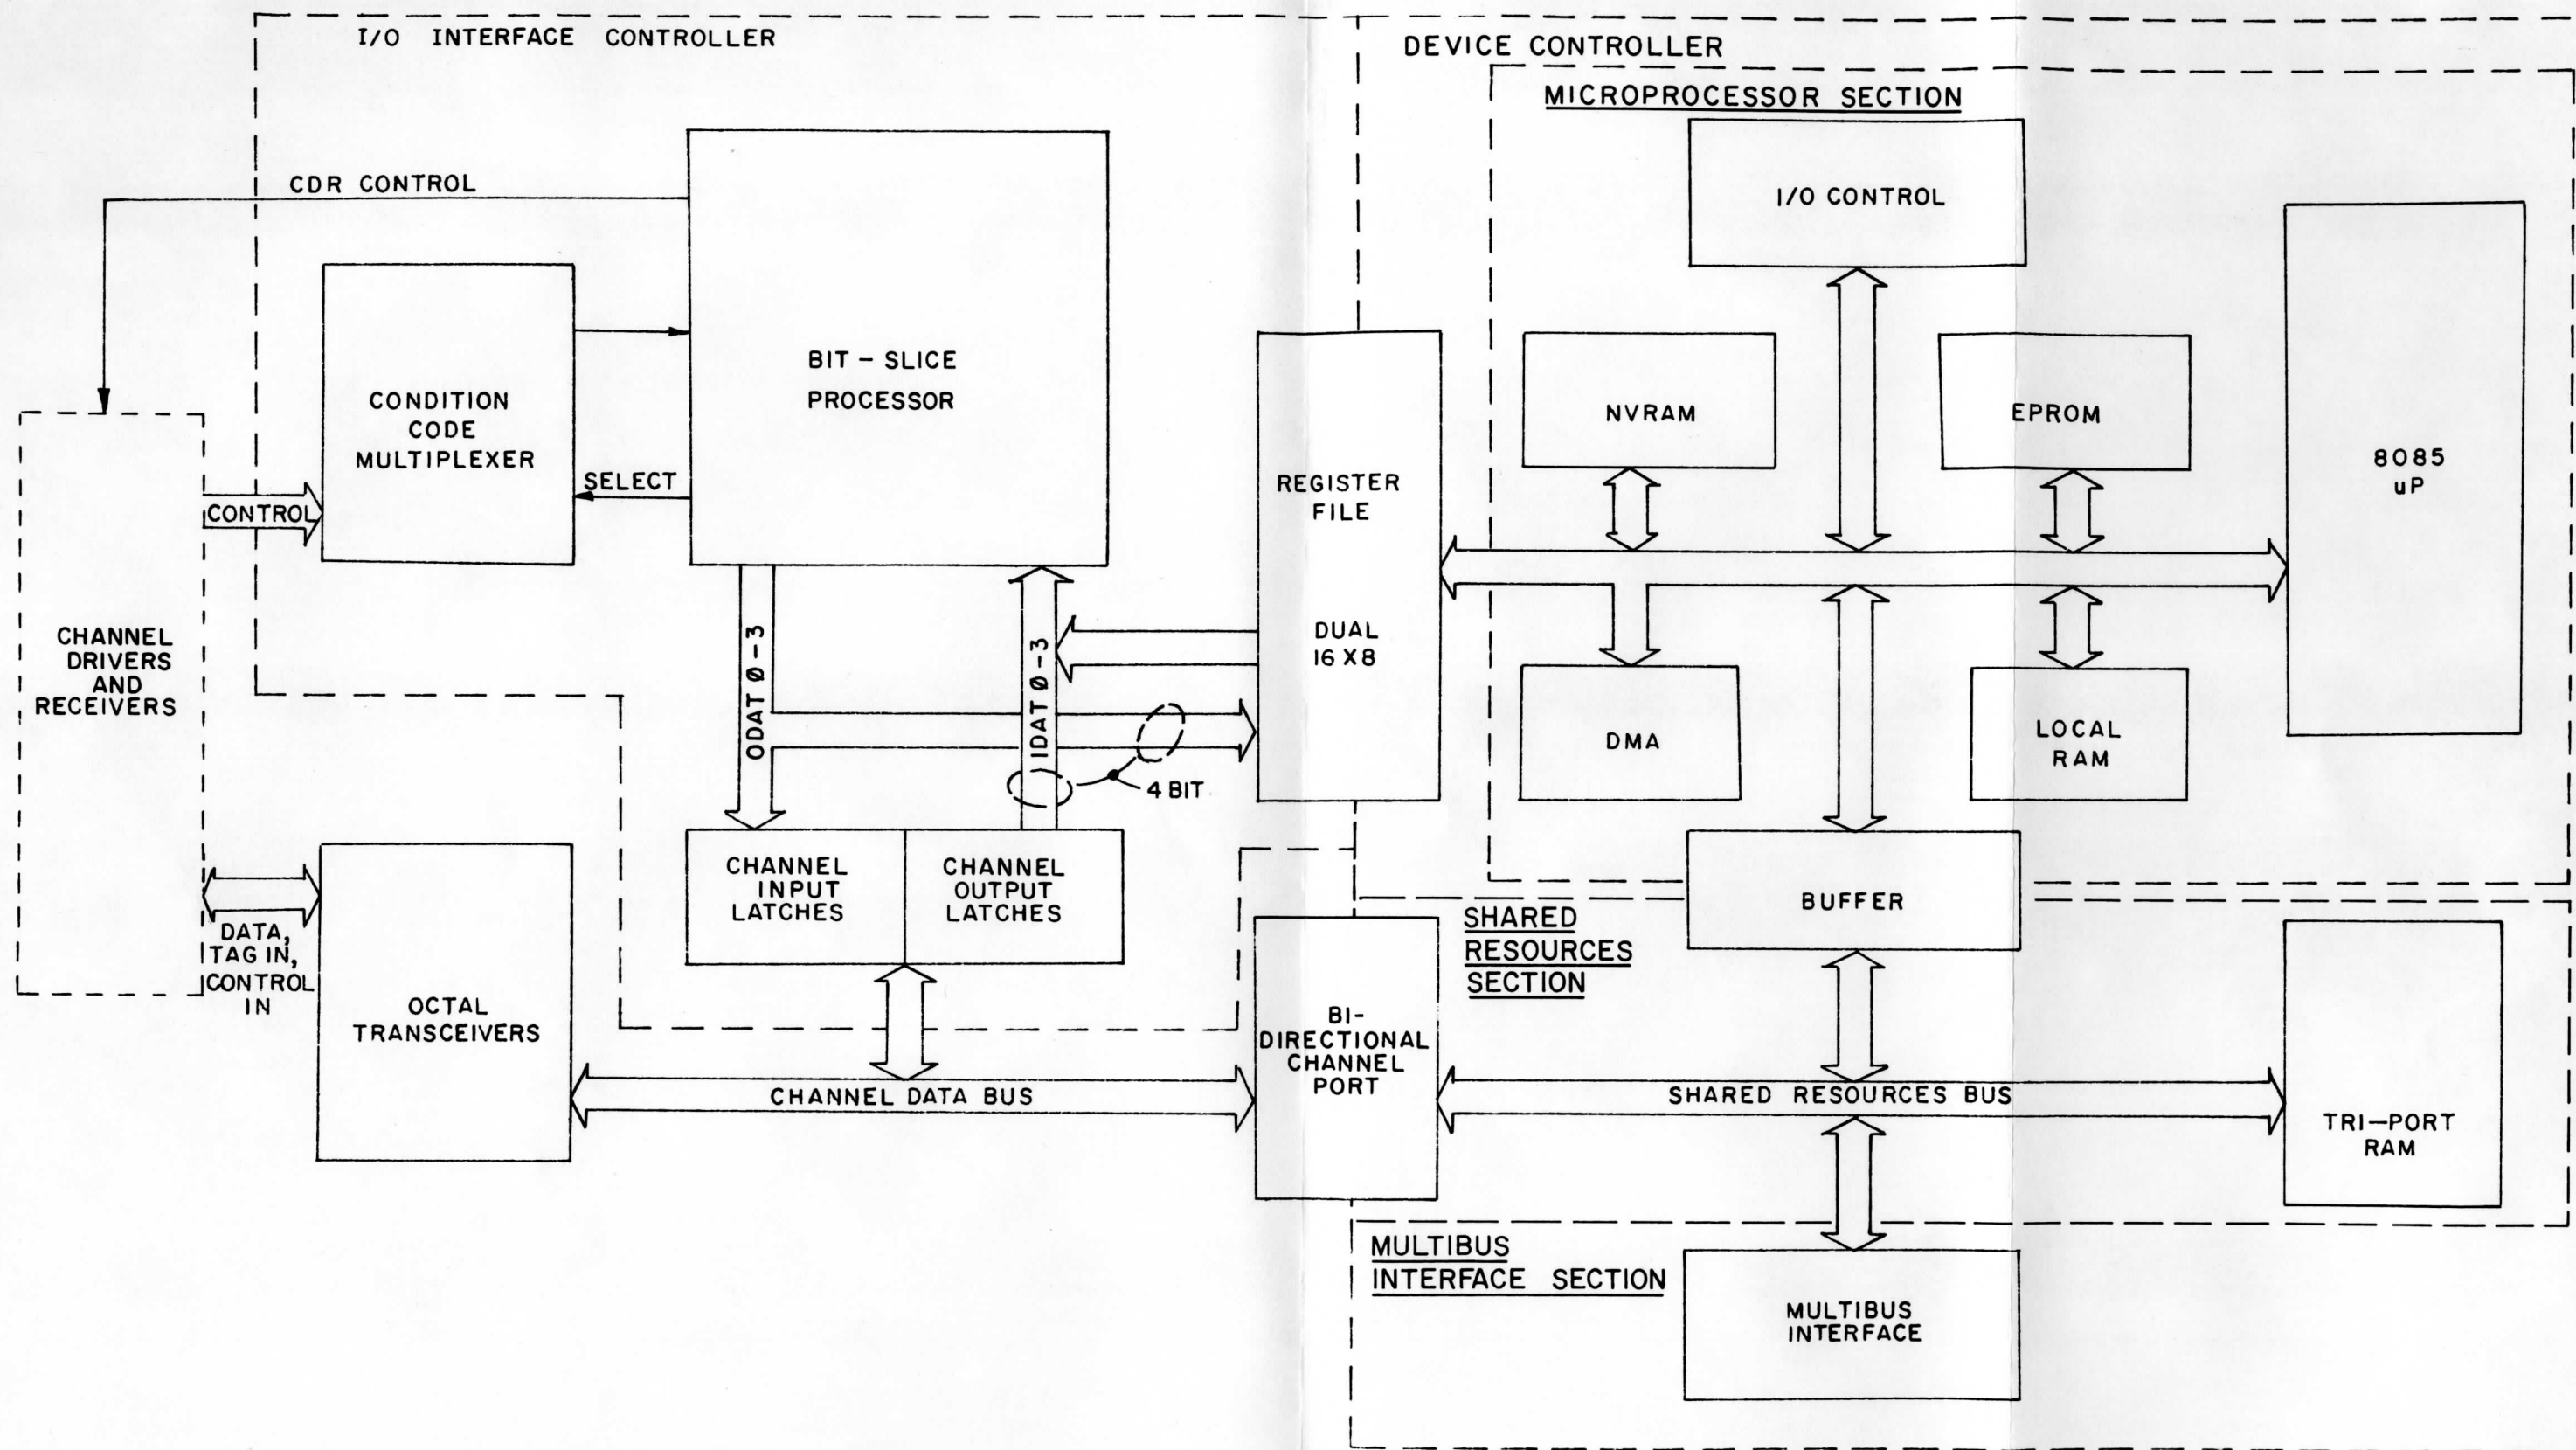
I/O INTERFACE CONTROLLER

DEVICE CONTROLLER

MICROPROCESSOR SECTION

CDR CONTROL

I/O CONTROL

BIT – SLICE PROCESSOR

CONDITION CODE MULTIPLEXER

NVRAM

EPROM

8085 uP

SELECT

CONTROL

REGISTER FILE

DUAL 16 X 8

CHANNEL DRIVERS AND RECEIVERS

ODAT Ø – 3

IDAT Ø – 3

DMA

LOCAL RAM

4 BIT

CHANNEL INPUT LATCHES

CHANNEL OUTPUT LATCHES

BUFFER

SHARED RESOURCES SECTION

DATA, TAG IN, CONTROL IN

OCTAL TRANSCEIVERS

BI-DIRECTIONAL CHANNEL PORT

CHANNEL DATA BUS

SHARED RESOURCES BUS

TRI–PORT RAM

MULTIBUS INTERFACE SECTION

MULTIBUS INTERFACE